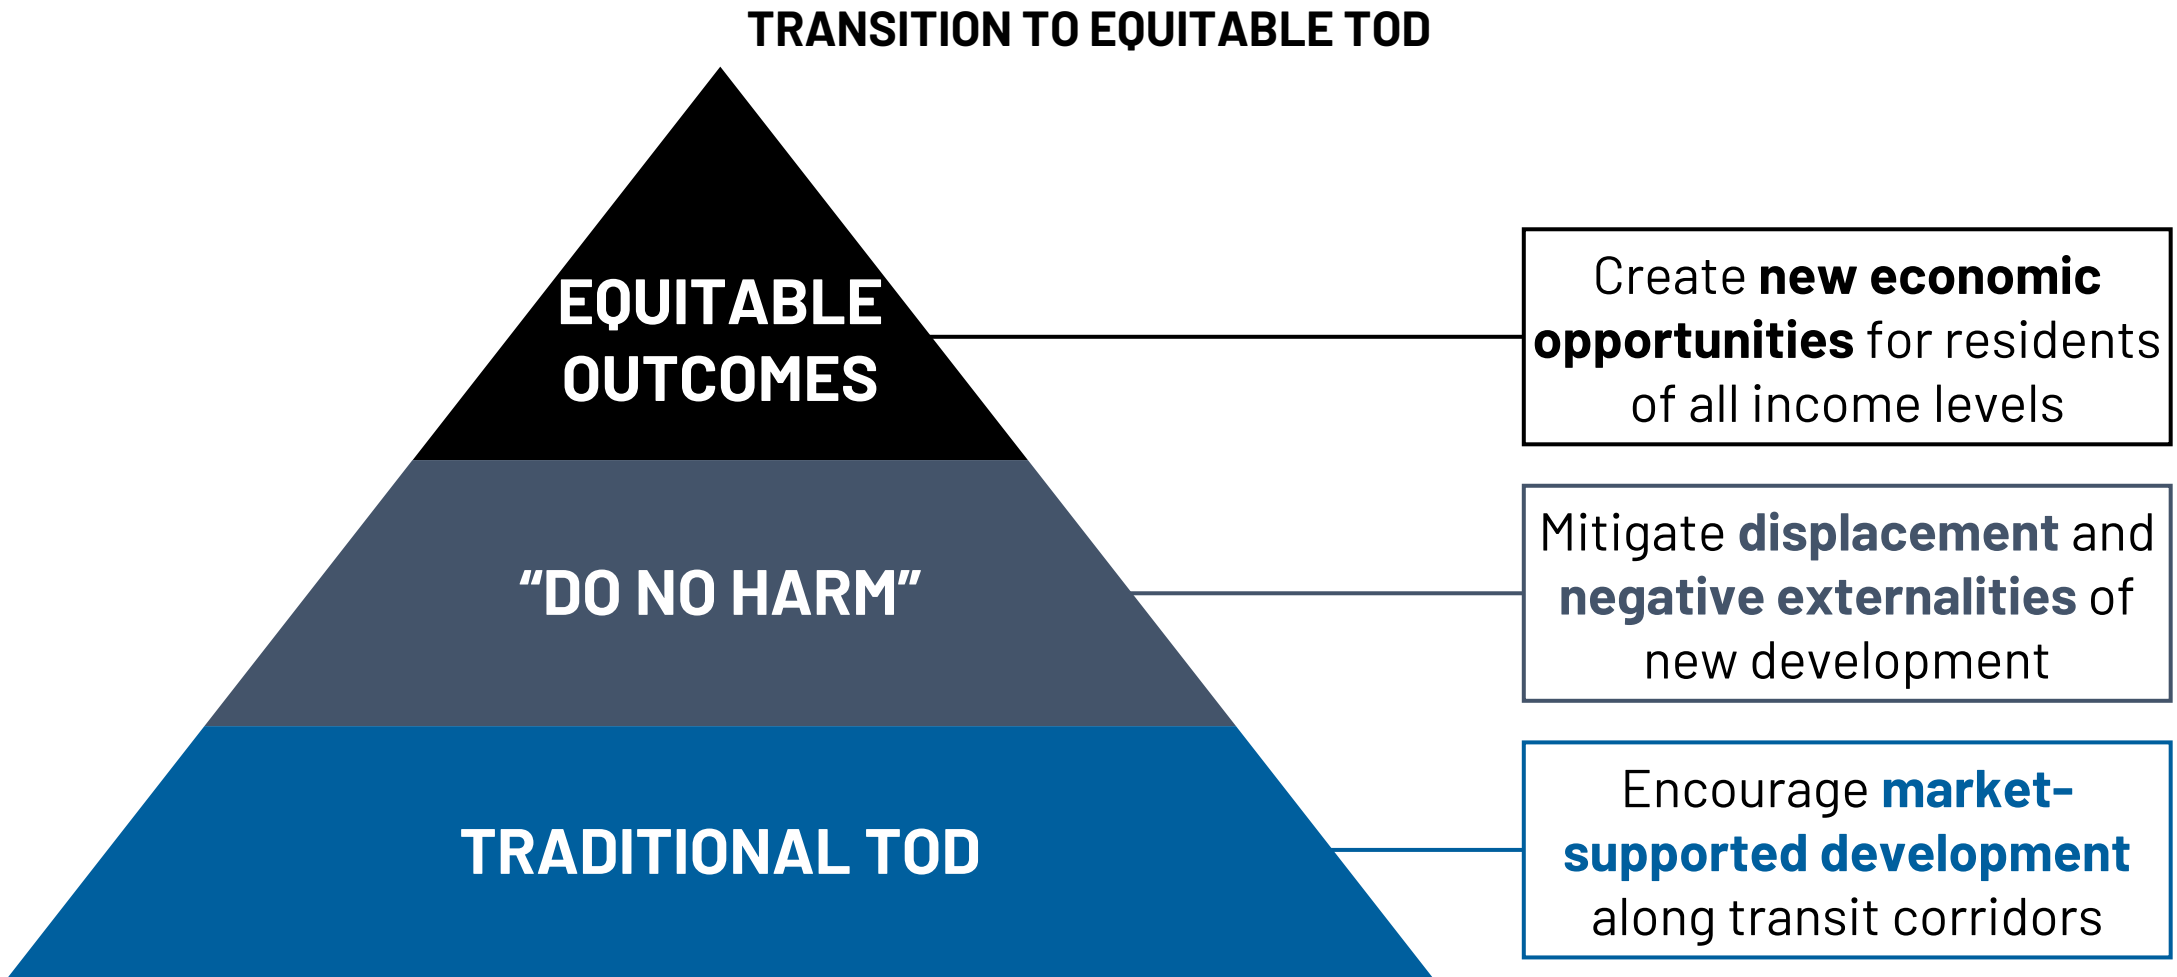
TRANSITION TO EQUITABLE TOD

EQUITABLE OUTCOMES

Create new economic opportunities for residents of all income levels

“DO NO HARM”

Mitigate displacement and negative externalities of new development

TRADITIONAL TOD

Encourage market-supported development along transit corridors